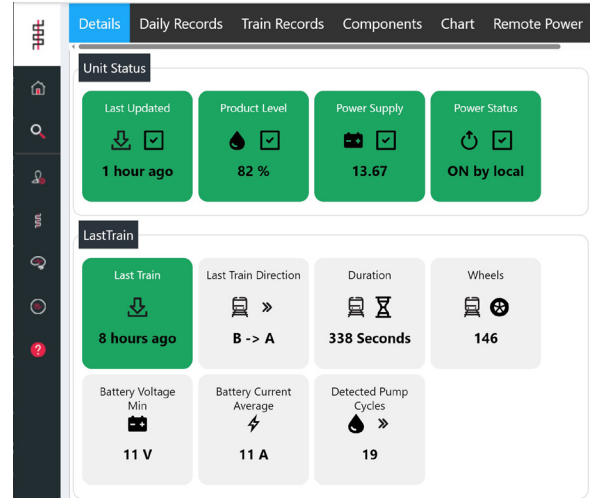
Details Daily Records Train Records Components Chart Remote Power

Unit Status

Last Updated
1 hour ago

Product Level
82 %

Power Supply
13.67

Power Status
ON by local

LastTrain

Last Train
8 hours ago

Last Train Direction
B -> A

Duration
338 Seconds

Wheels
146

Battery Voltage Min
11 V

Battery Current Average
11 A

Detected Pump Cycles
19